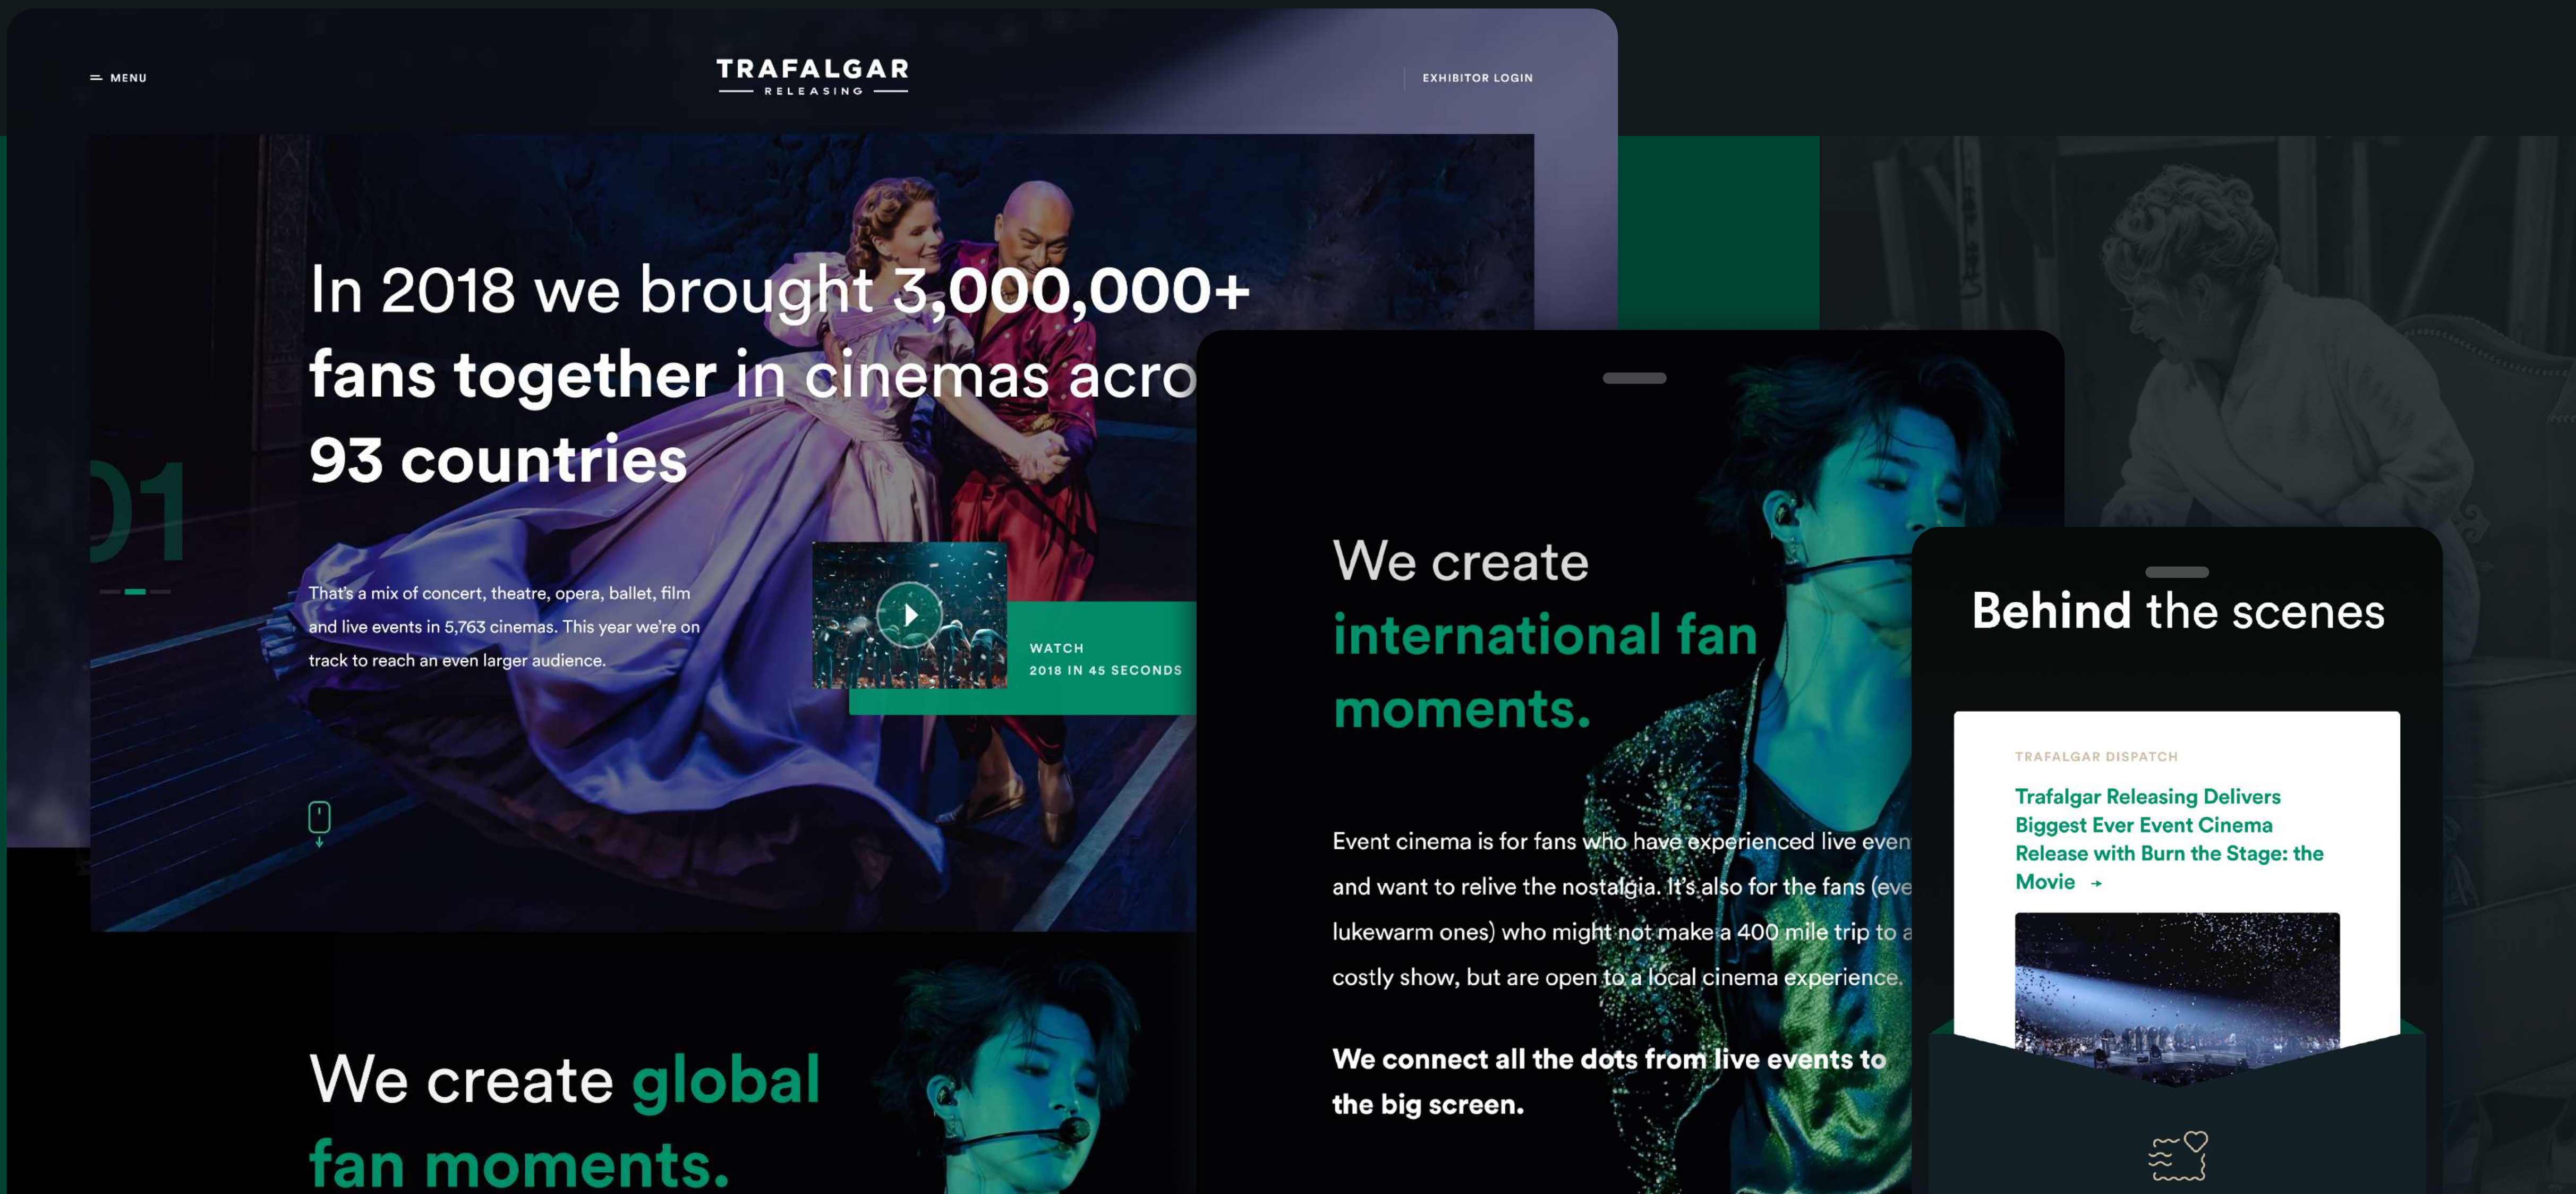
MENU

TRAFALGAR
RELEASING

EXHIBITOR LOGIN

In 2018 we brought 3,000,000+ fans together in cinemas acro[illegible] 93 countries

01

That's a mix of concert, theatre, opera, ballet, film and live events in 5,763 cinemas. This year we're on track to reach an even larger audience.

WATCH
2018 IN 45 SECONDS

We create global fan moments.

We create international fan moments.

Event cinema is for fans who have experienced live even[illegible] and want to relive the nostalgia. It's also for the fans (eve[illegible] lukewarm ones) who might not make a 400 mile trip to a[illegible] costly show, but are open to a local cinema experience.

We connect all the dots from live events to the big screen.

Behind the scenes

TRAFALGAR DISPATCH

Trafalgar Releasing Delivers Biggest Ever Event Cinema Release with Burn the Stage: the Movie →